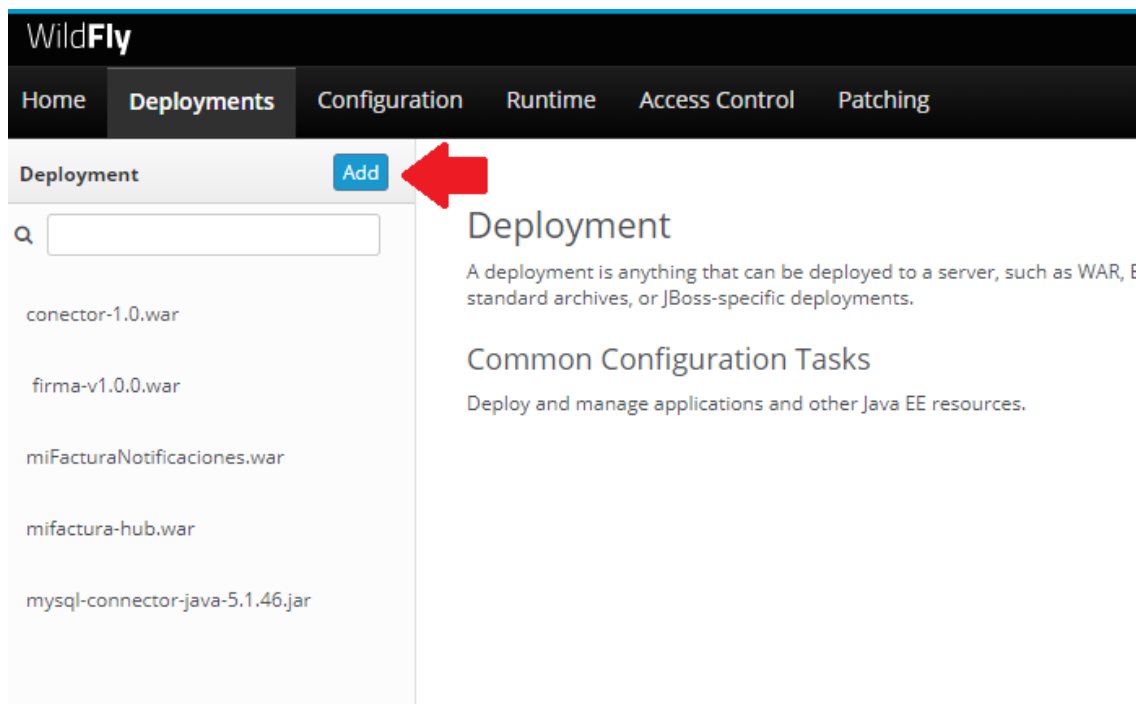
WildFly

Home Deployments Configuration Runtime Access Control Patching

Deployment Add

conector-1.0.war

firma-v1.0.0.war

miFacturaNotificaciones.war

mifactura-hub.war

mysql-connector-java-5.1.46.jar

Deployment

A deployment is anything that can be deployed to a server, such as WAR, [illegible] standard archives, or JBoss-specific deployments.

Common Configuration Tasks

Deploy and manage applications and other Java EE resources.